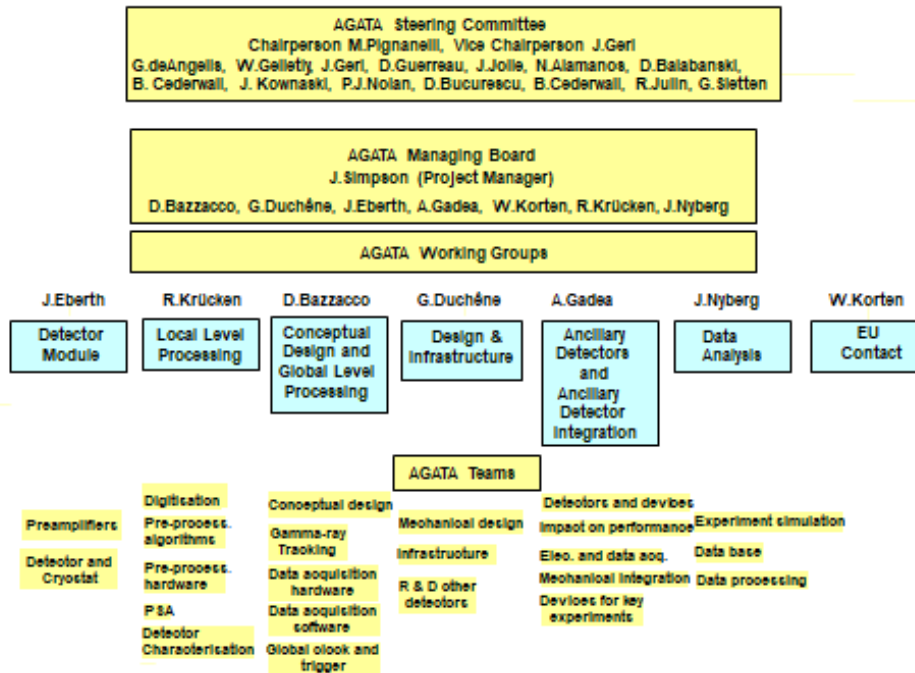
AGATA Steering Committee
Chairperson M.Pignanelli, Vice Chairperson J.Gerl
G.deAngelis, W.Gelletly, J.Gerl, D.Guerreau, J.Jolie, N.Alamanos, D.Balabanski, B. Cederwall, J. Kownaski, P.J.Nolan, D.Bucurescu, B.Cederwall, R.Julin, G.Sletten

AGATA Managing Board
J.Simpson (Project Manager)
D.Bazzacco, G.Duchêne, J.Eberth, A.Gadea, W.Korten, R.Krücken, J.Nyberg

AGATA Working Groups

J.Eberth
Detector Module

R.Krücken
Local Level Processing

D.Bazzacco
Conceptual Design and Global Level Processing

G.Duchêne
Design & Infrastructure

A.Gadea
Ancillary Detectors and Ancillary Detector Integration

J.Nyberg
Data Analysis

W.Korten
EU Contact

AGATA Teams

Preamplifiers
Detector and Cryostat

Digitisation
Pre-process. algorithms
Pre-process. hardware
PSA
Detector Characterisation

Conceptual design
Gamma-ray Tracking
Data acquisition hardware
Data acquisition software
Global clock and trigger

Mechanical design
Infrastructure
R & D other detectors

Detectors and devices
Impact on performance
Elec. and data acq.
Mechanical integration
Devices for key experiments

Experiment simulation
Data base
Data processing